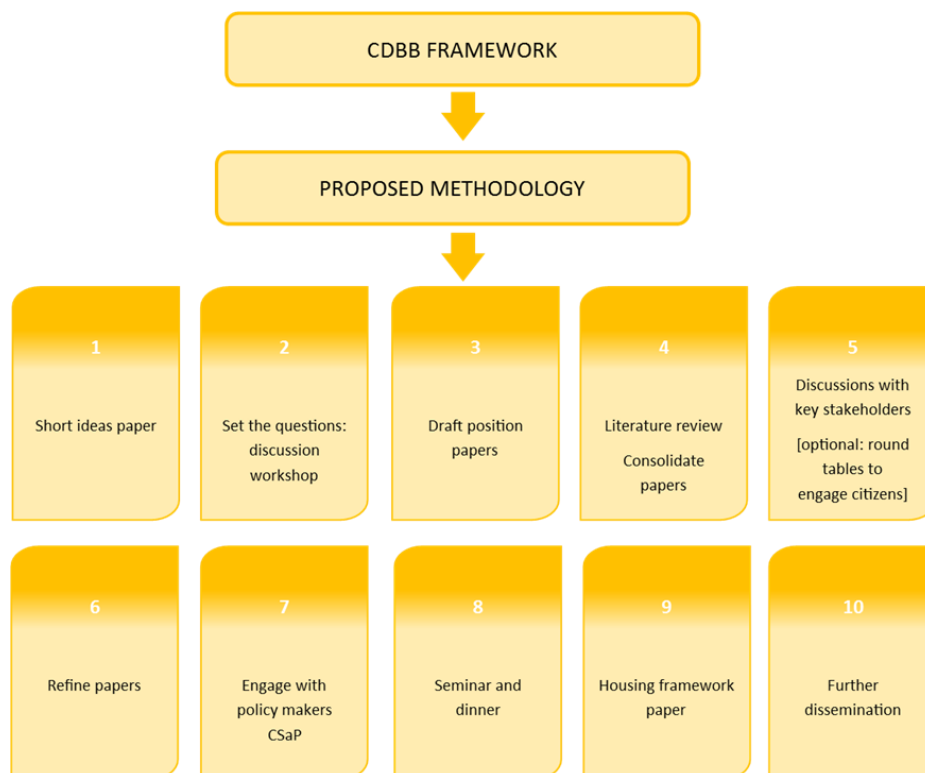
CDBB FRAMEWORK

PROPOSED METHODOLOGY

1
Short ideas paper

2
Set the questions: discussion workshop

3
Draft position papers

4
Literature review
Consolidate papers

5
Discussions with key stakeholders
[optional: round tables to engage citizens]

6
Refine papers

7
Engage with policy makers CSaP

8
Seminar and dinner

9
Housing framework paper

10
Further dissemination